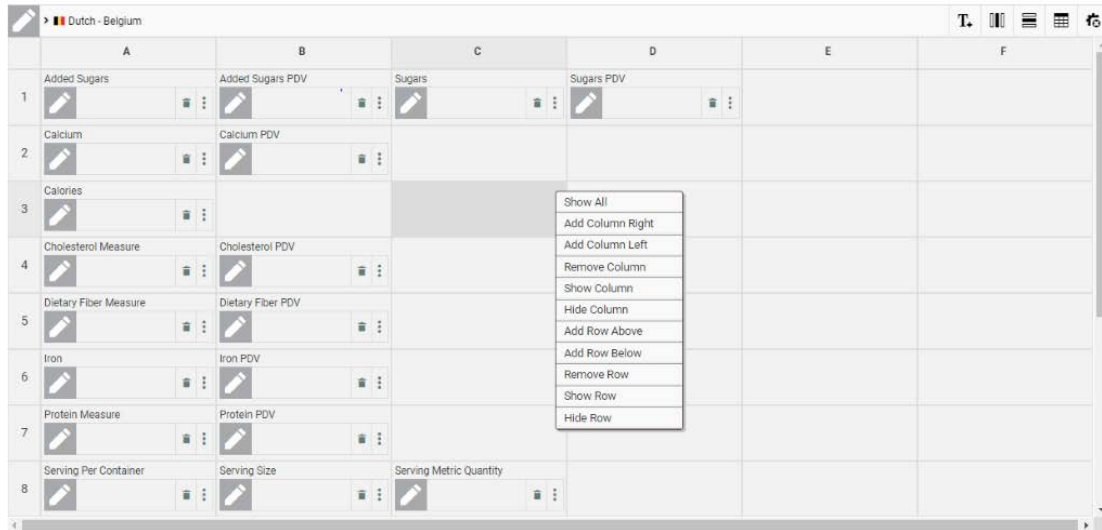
> Dutch - Belgium

T.

| | A | B | C | D | E | F |
|---|---|---|---|---|---|---|
| 1 | Added Sugars | Added Sugars PDV | Sugars | Sugars PDV | | |
| 2 | Calcium | Calcium PDV | | | | |
| 3 | Calories | | | | | |
| 4 | Cholesterol Measure | Cholesterol PDV | | | | |
| 5 | Dietary Fiber Measure | Dietary Fiber PDV | | | | |
| 6 | Iron | Iron PDV | | | | |
| 7 | Protein Measure | Protein PDV | | | | |
| 8 | Serving Per Container | Serving Size | Serving Metric Quantity | | | |

Show All
Add Column Right
Add Column Left
Remove Column
Show Column
Hide Column
Add Row Above
Add Row Below
Remove Row
Show Row
Hide Row